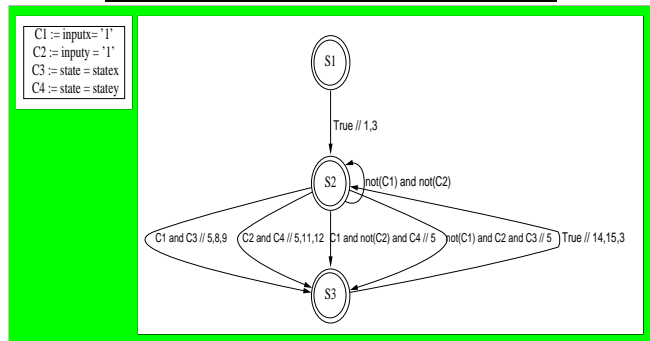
C1 := inputx= '1'
C2 := inputy = '1'
C3 := state = statex
C4 := state = statey

S1

True // 1,3

S2

not(C1) and not(C2)

C1 and C3 // 5,8,9

C2 and C4 // 5,11,12

C1 and not(C2) and C4 // 5

not(C1) and C2 and C3 // 5

True // 14,15,3

S3